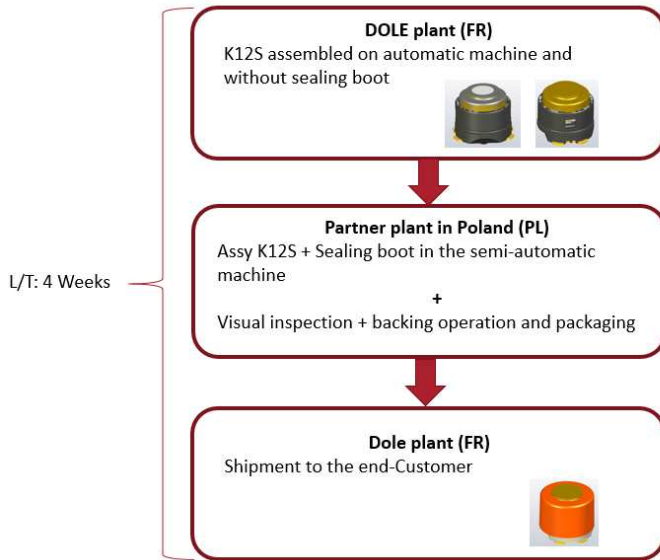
L/T: 4 Weeks

DOLE plant (FR)
K12S assembled on automatic machine and without sealing boot

Partner plant in Poland (PL)
Assy K12S + Sealing boot in the semi-automatic machine
+
Visual inspection + backing operation and packaging

Dole plant (FR)
Shipment to the end-Customer